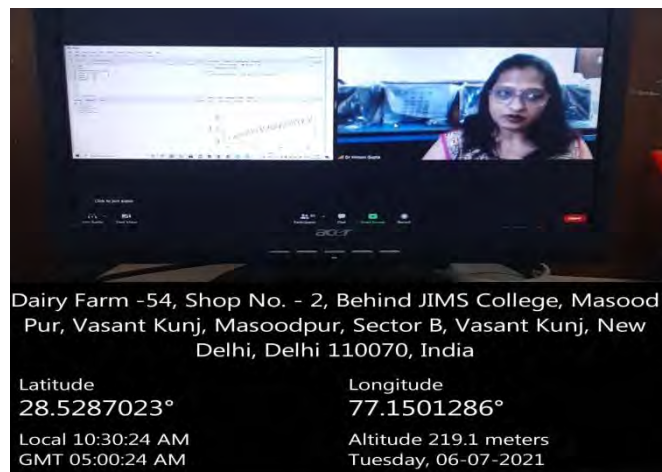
Dr Vineeta Gupta

acer

Dairy Farm -54, Shop No. - 2, Behind JIMS College, Masood Pur, Vasant Kunj, Masoodpur, Sector B, Vasant Kunj, New Delhi, Delhi 110070, India

Latitude
28.5287023°

Longitude
77.1501286°

Local 10:30:24 AM
GMT 05:00:24 AM

Altitude 219.1 meters
Tuesday, 06-07-2021